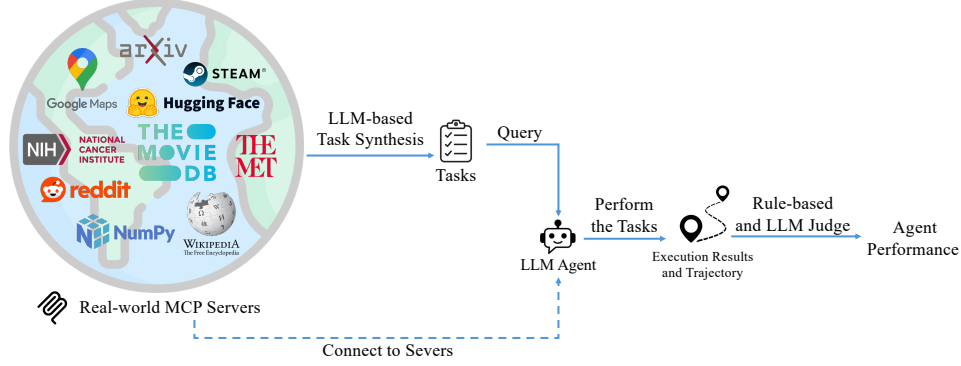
arXiv

STEAM®

Google Maps

Hugging Face

NIH NATIONAL CANCER INSTITUTE

THE MOVIE DB

THE MET

reddit

NumPy

WIKIPEDIA The Free Encyclopedia

Real-world MCP Servers

LLM-based Task Synthesis

Tasks

Query

LLM Agent

Perform the Tasks

Execution Results and Trajectory

Rule-based and LLM Judge

Agent Performance

Connect to Severs